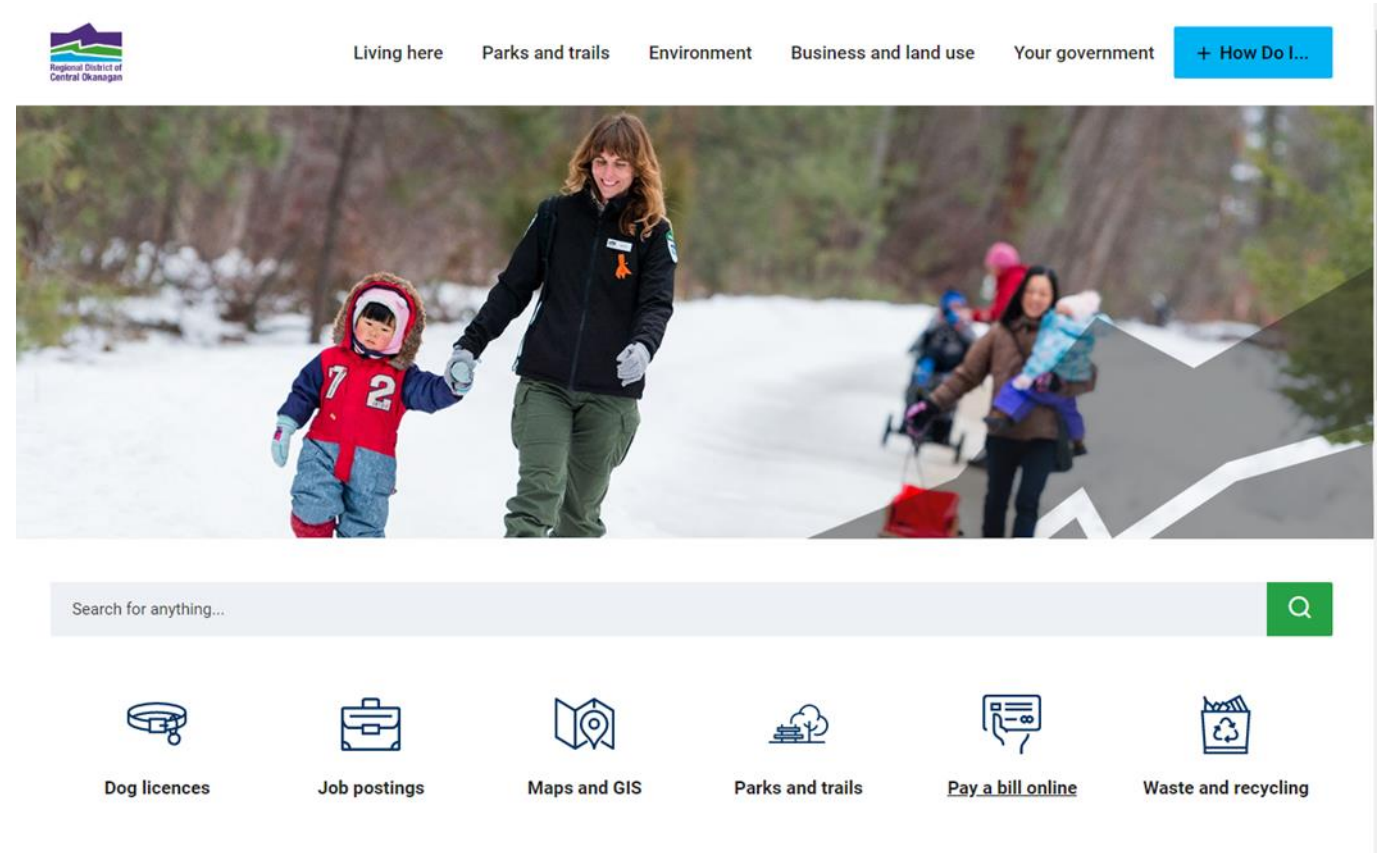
Regional District of Central Okanagan

Living here Parks and trails Environment Business and land use Your government + How Do I...

72

Search for anything...

Dog licences

Job postings

Maps and GIS

Parks and trails

Pay a bill online

Waste and recycling